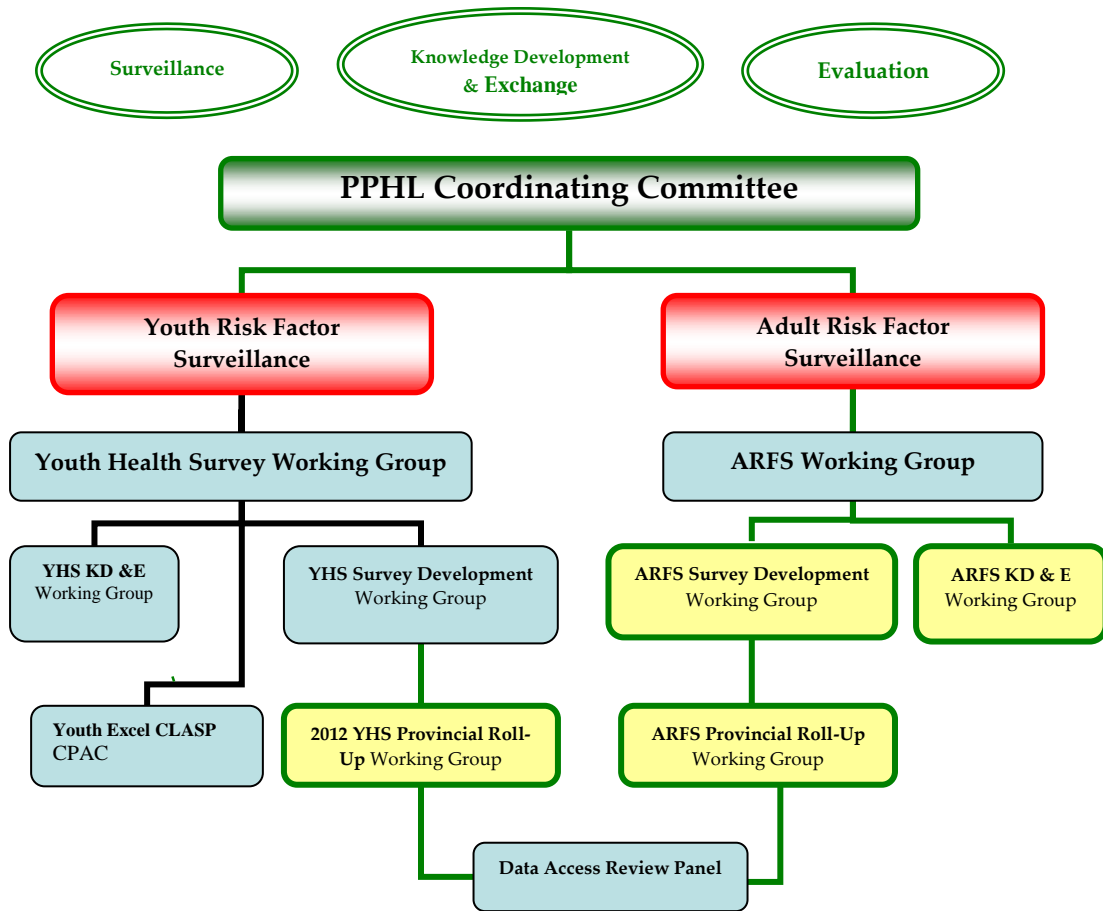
Surveillance

Knowledge Development & Exchange

Evaluation

PPHL Coordinating Committee

Youth Risk Factor Surveillance

Adult Risk Factor Surveillance

Youth Health Survey Working Group

ARFS Working Group

YHS KD &E Working Group

YHS Survey Development Working Group

ARFS Survey Development Working Group

ARFS KD & E Working Group

Youth Excel CLASP CPAC

2012 YHS Provincial Roll-Up Working Group

ARFS Provincial Roll-Up Working Group

Data Access Review Panel